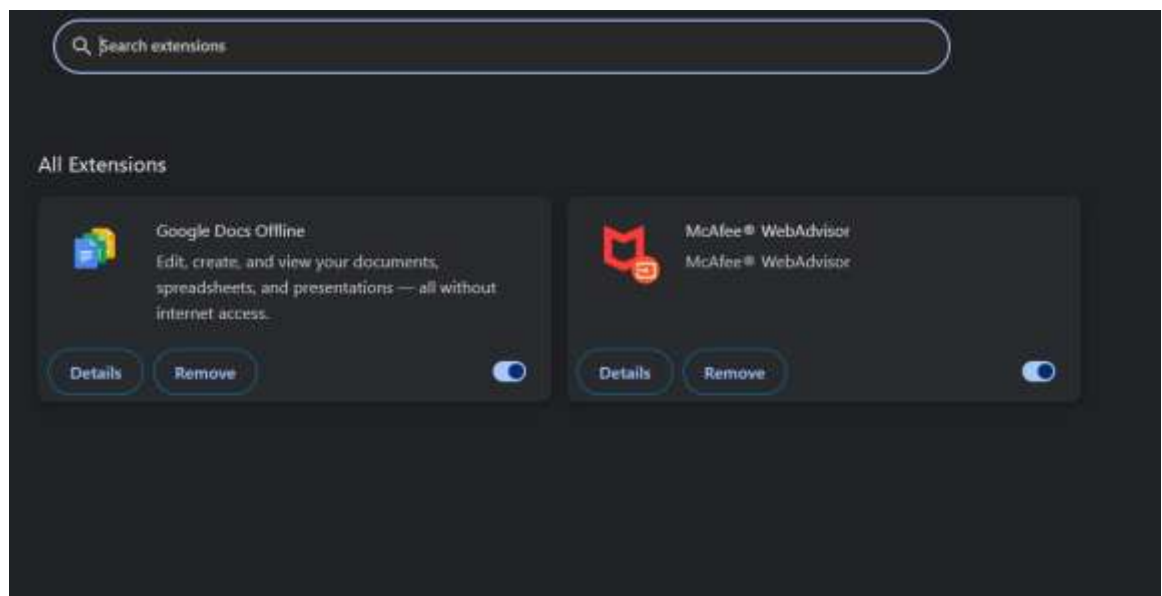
Search extensions

All Extensions

Google Docs Offline
Edit, create, and view your documents, spreadsheets, and presentations — all without internet access.

Details Remove

McAfee® WebAdvisor
McAfee® WebAdvisor

Details Remove